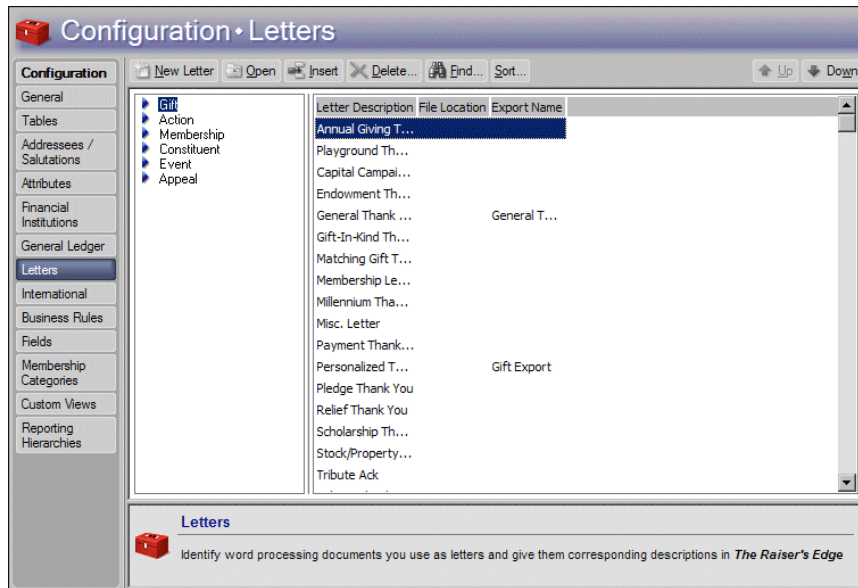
Configuration • Letters

Configuration
General
Tables
Addressees / Salutations
Attributes
Financial Institutions
General Ledger
Letters
International
Business Rules
Fields
Membership Categories
Custom Views
Reporting Hierarchies

New Letter | Open | Insert | Delete... | Find... | Sort... | Up | Down

Gift
Action
Membership
Constituent
Event
Appeal

| Letter Description | File Location | Export Name |
|---|---|---|
| Annual Giving T... | | |
| Playground Th... | | |
| Capital Campai... | | |
| Endowment Th... | | |
| General Thank ... | | General T... |
| Gift-In-Kind Th... | | |
| Matching Gift T... | | |
| Membership Le... | | |
| Millennium Tha... | | |
| Misc. Letter | | |
| Payment Thank... | | |
| Personalized T... | | Gift Export |
| Pledge Thank You | | |
| Relief Thank You | | |
| Scholarship Th... | | |
| Stock/Property... | | |
| Tribute Ack | | |

Letters
Identify word processing documents you use as letters and give them corresponding descriptions in The Raiser's Edge